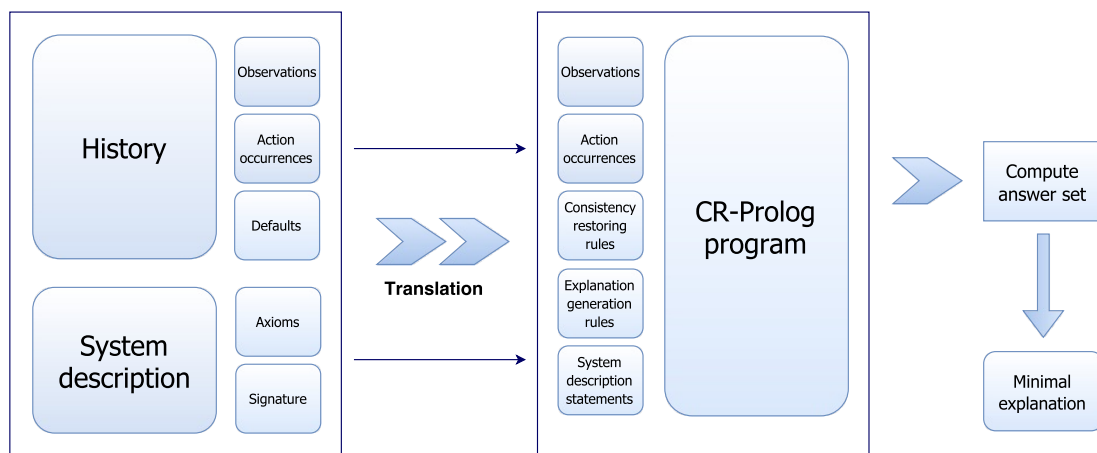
History

Observations

Action occurrences

Defaults

System description

Axioms

Signature

Translation

Observations

Action occurrences

Consistency restoring rules

Explanation generation rules

System description statements

CR-Prolog program

Compute answer set

Minimal explanation